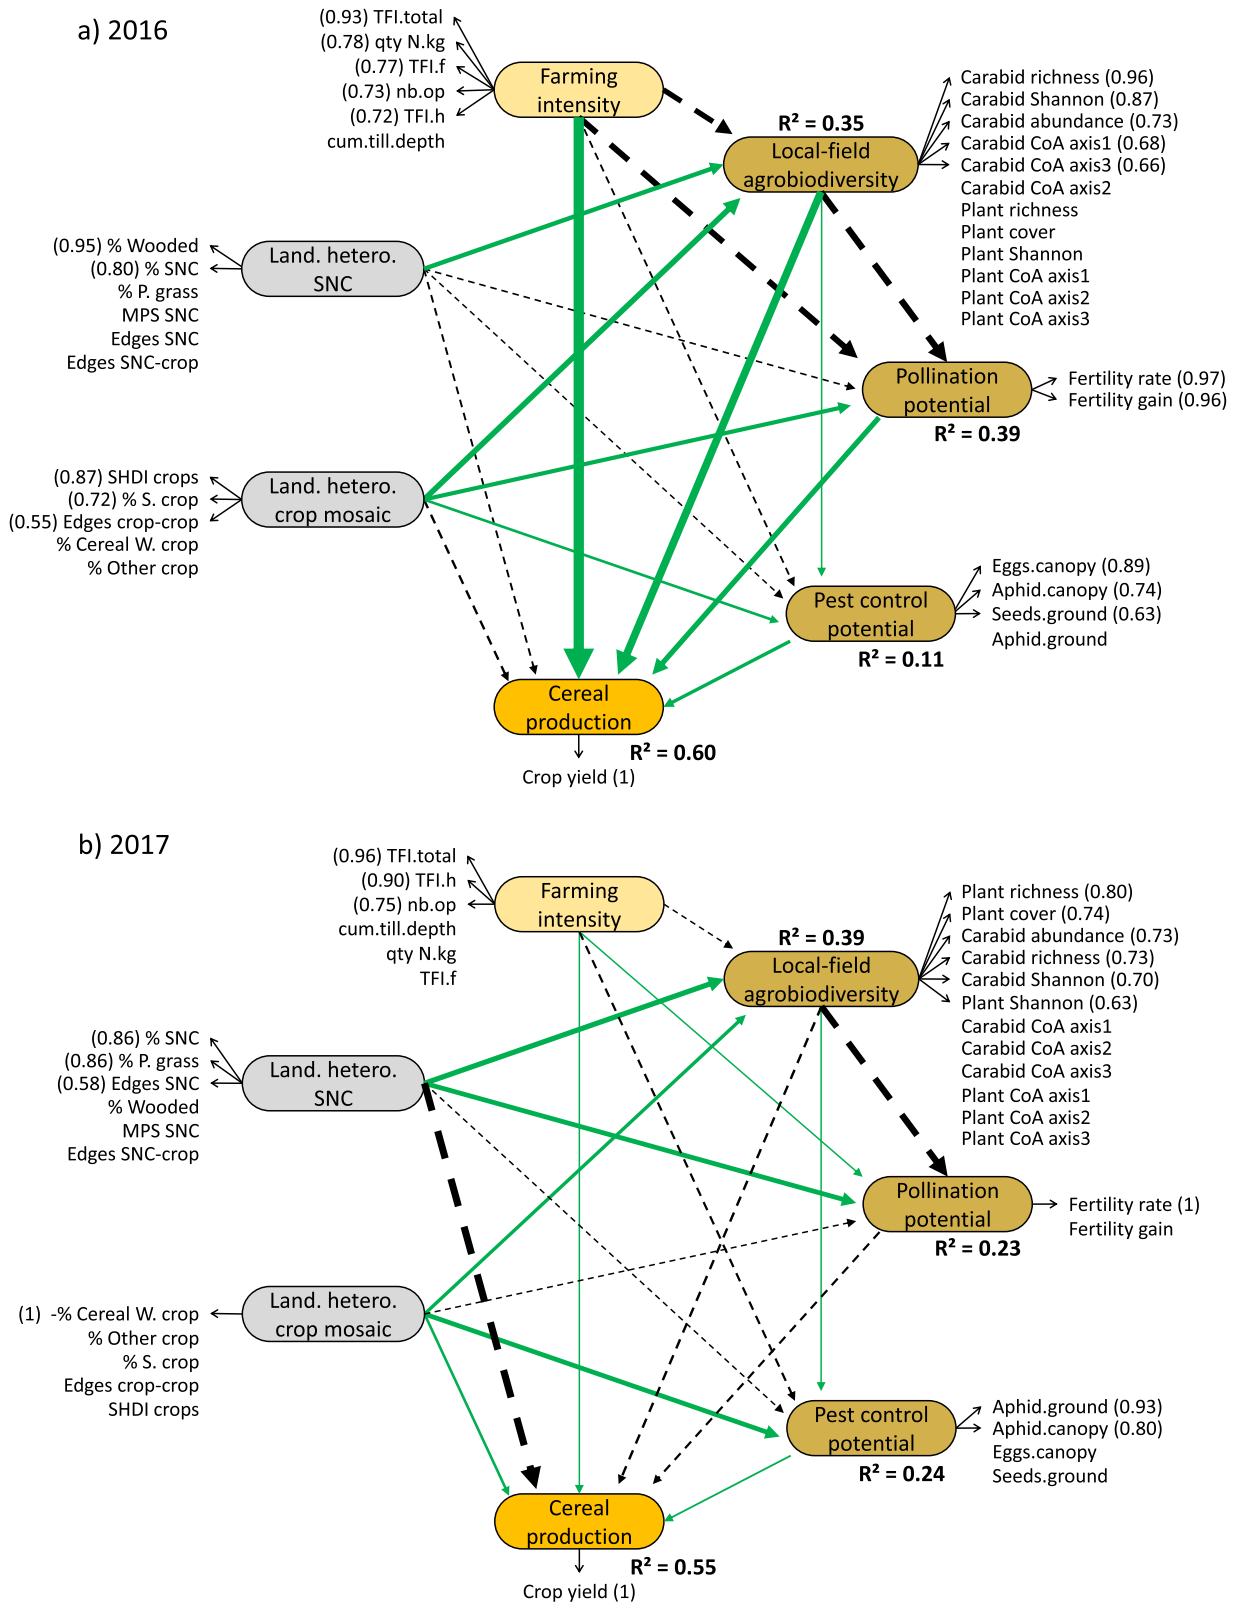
a) 2016

(0.93) TFI.total
(0.78) qty N.kg
(0.77) TFI.f
(0.73) nb.op
(0.72) TFI.h
cum.till.depth

Farming intensity

$R^2$ = 0.35

Local-field agrobiodiversity

Carabid richness (0.96)
Carabid Shannon (0.87)
Carabid abundance (0.73)
Carabid CoA axis1 (0.68)
Carabid CoA axis3 (0.66)
Carabid CoA axis2
Plant richness
Plant cover
Plant Shannon
Plant CoA axis1
Plant CoA axis2
Plant CoA axis3

(0.95) % Wooded
(0.80) % SNC
% P. grass
MPS SNC
Edges SNC
Edges SNC-crop

Land. hetero. SNC

Pollination potential

Fertility rate (0.97)
Fertility gain (0.96)

$R^2$ = 0.39

(0.87) SHDI crops
(0.72) % S. crop
(0.55) Edges crop-crop
% Cereal W. crop
% Other crop

Land. hetero. crop mosaic

Pest control potential

Eggs.canopy (0.89)
Aphid.canopy (0.74)
Seeds.ground (0.63)
Aphid.ground

$R^2$ = 0.11

Cereal production

$R^2$ = 0.60

Crop yield (1)

b) 2017

(0.96) TFI.total
(0.90) TFI.h
(0.75) nb.op
cum.till.depth
qty N.kg
TFI.f

Farming intensity

$R^2$ = 0.39

Local-field agrobiodiversity

Plant richness (0.80)
Plant cover (0.74)
Carabid abundance (0.73)
Carabid richness (0.73)
Carabid Shannon (0.70)
Plant Shannon (0.63)
Carabid CoA axis1
Carabid CoA axis2
Carabid CoA axis3
Plant CoA axis1
Plant CoA axis2
Plant CoA axis3

(0.86) % SNC
(0.86) % P. grass
(0.58) Edges SNC
% Wooded
MPS SNC
Edges SNC-crop

Land. hetero. SNC

Pollination potential

Fertility rate (1)
Fertility gain

$R^2$ = 0.23

(1) -% Cereal W. crop
% Other crop
% S. crop
Edges crop-crop
SHDI crops

Land. hetero. crop mosaic

Pest control potential

Aphid.ground (0.93)
Aphid.canopy (0.80)
Eggs.canopy
Seeds.ground

$R^2$ = 0.24

Cereal production

$R^2$ = 0.55

Crop yield (1)